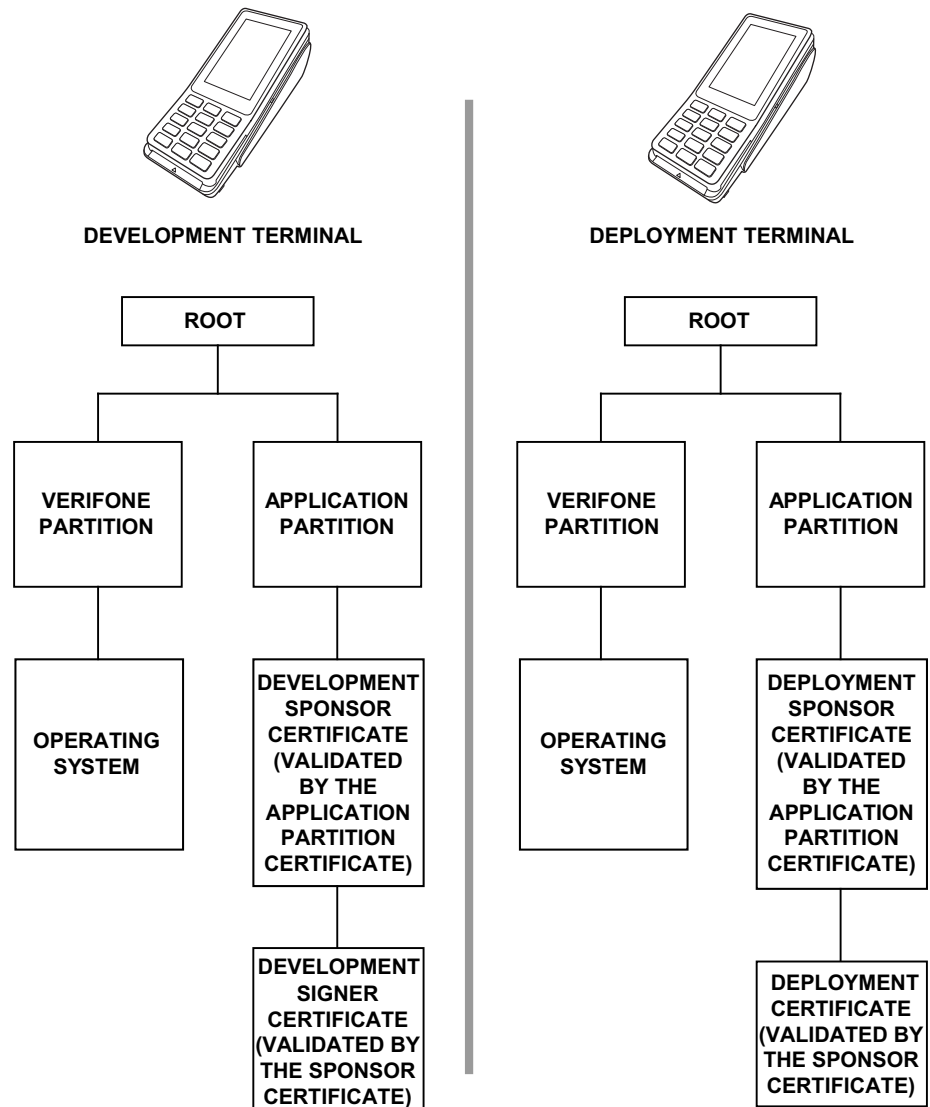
DEVELOPMENT TERMINAL

ROOT

VERIFONE PARTITION

APPLICATION PARTITION

OPERATING SYSTEM

DEVELOPMENT SPONSOR CERTIFICATE (VALIDATED BY THE APPLICATION PARTITION CERTIFICATE)

DEVELOPMENT SIGNER CERTIFICATE (VALIDATED BY THE SPONSOR CERTIFICATE)

DEPLOYMENT TERMINAL

ROOT

VERIFONE PARTITION

APPLICATION PARTITION

OPERATING SYSTEM

DEPLOYMENT SPONSOR CERTIFICATE (VALIDATED BY THE APPLICATION PARTITION CERTIFICATE)

DEPLOYMENT CERTIFICATE (VALIDATED BY THE SPONSOR CERTIFICATE)